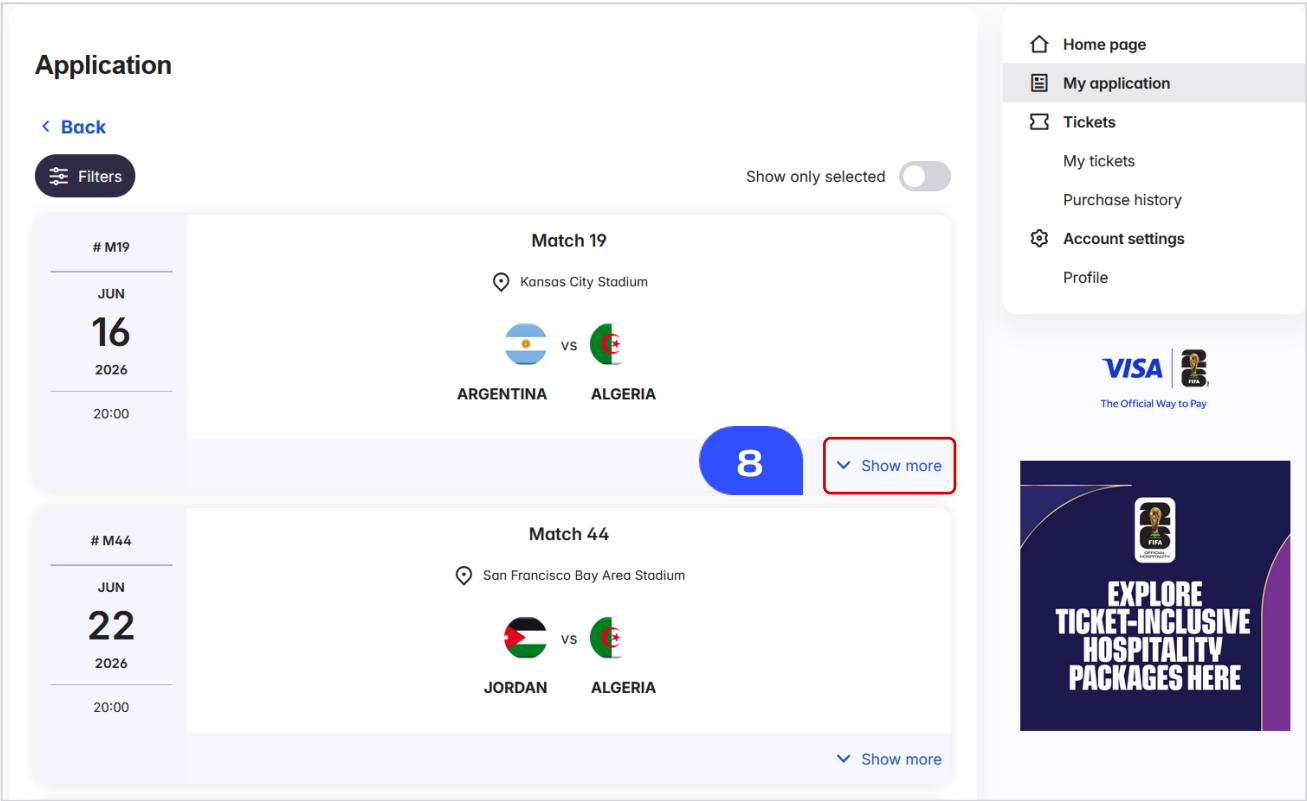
Application

Back

Filters

Show only selected

# M19

JUN

16

2026

20:00

Match 19

Kansas City Stadium

ARGENTINA vs ALGERIA

8

Show more

# M44

JUN

22

2026

20:00

Match 44

San Francisco Bay Area Stadium

JORDAN vs ALGERIA

Show more

Home page

My application

Tickets

My tickets

Purchase history

Account settings

Profile

VISA FIFA

The Official Way to Pay

FIFA OFFICIAL HOSPITALITY

EXPLORE TICKET-INCLUSIVE HOSPITALITY PACKAGES HERE